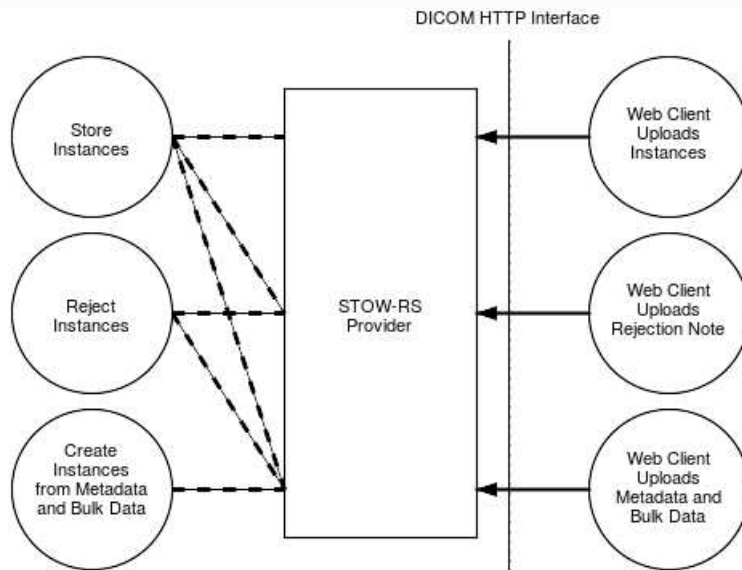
DICOM HTTP Interface

Store Instances

Reject Instances

Create Instances from Metadata and Bulk Data

STOW-RS Provider

Web Client Uploads Instances

Web Client Uploads Rejection Note

Web Client Uploads Metadata and Bulk Data